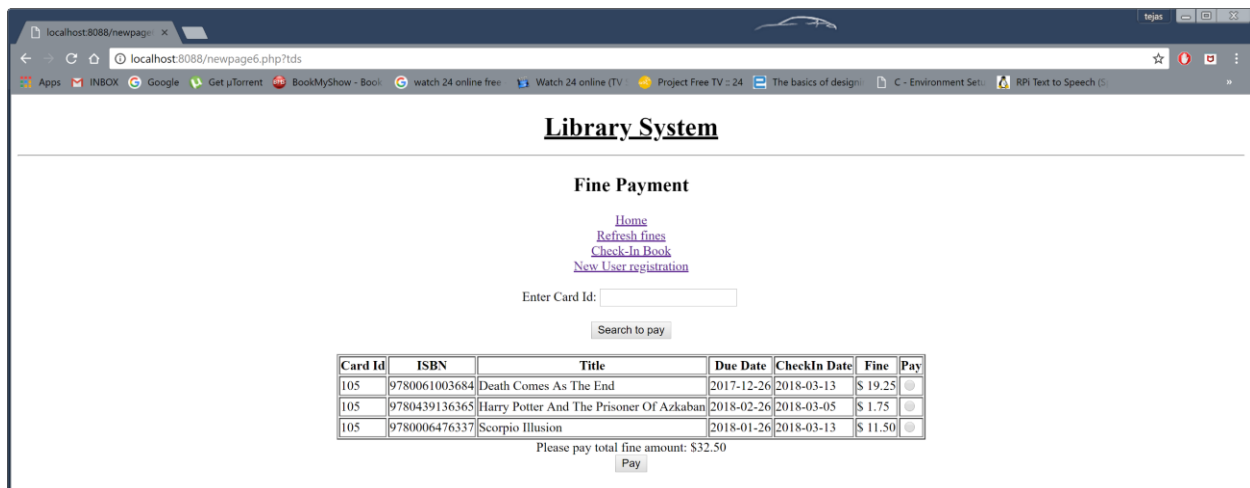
localhost:8088/newpage ×

tejas

localhost:8088/newpage6.php?tds

Apps INBOX Google Get µTorrent BookMyShow - Book watch 24 online free Watch 24 online (TV Project Free TV :: 24 The basics of designi C - Environment Setu RPi Text to Speech (S »

Library System

Fine Payment

Home
Refresh fines
Check-In Book
New User registration

Enter Card Id:

Search to pay

| Card Id | ISBN | Title | Due Date | CheckIn Date | Fine | Pay |
|---|---|---|---|---|---|---|
| 105 | 9780061003684 | Death Comes As The End | 2017-12-26 | 2018-03-13 | \$ 19.25 | |
| 105 | 9780439136365 | Harry Potter And The Prisoner Of Azkaban | 2018-02-26 | 2018-03-05 | \$ 1.75 | |
| 105 | 9780006476337 | Scorpio Illusion | 2018-01-26 | 2018-03-13 | \$ 11.50 | |

Please pay total fine amount: \$32.50

Pay